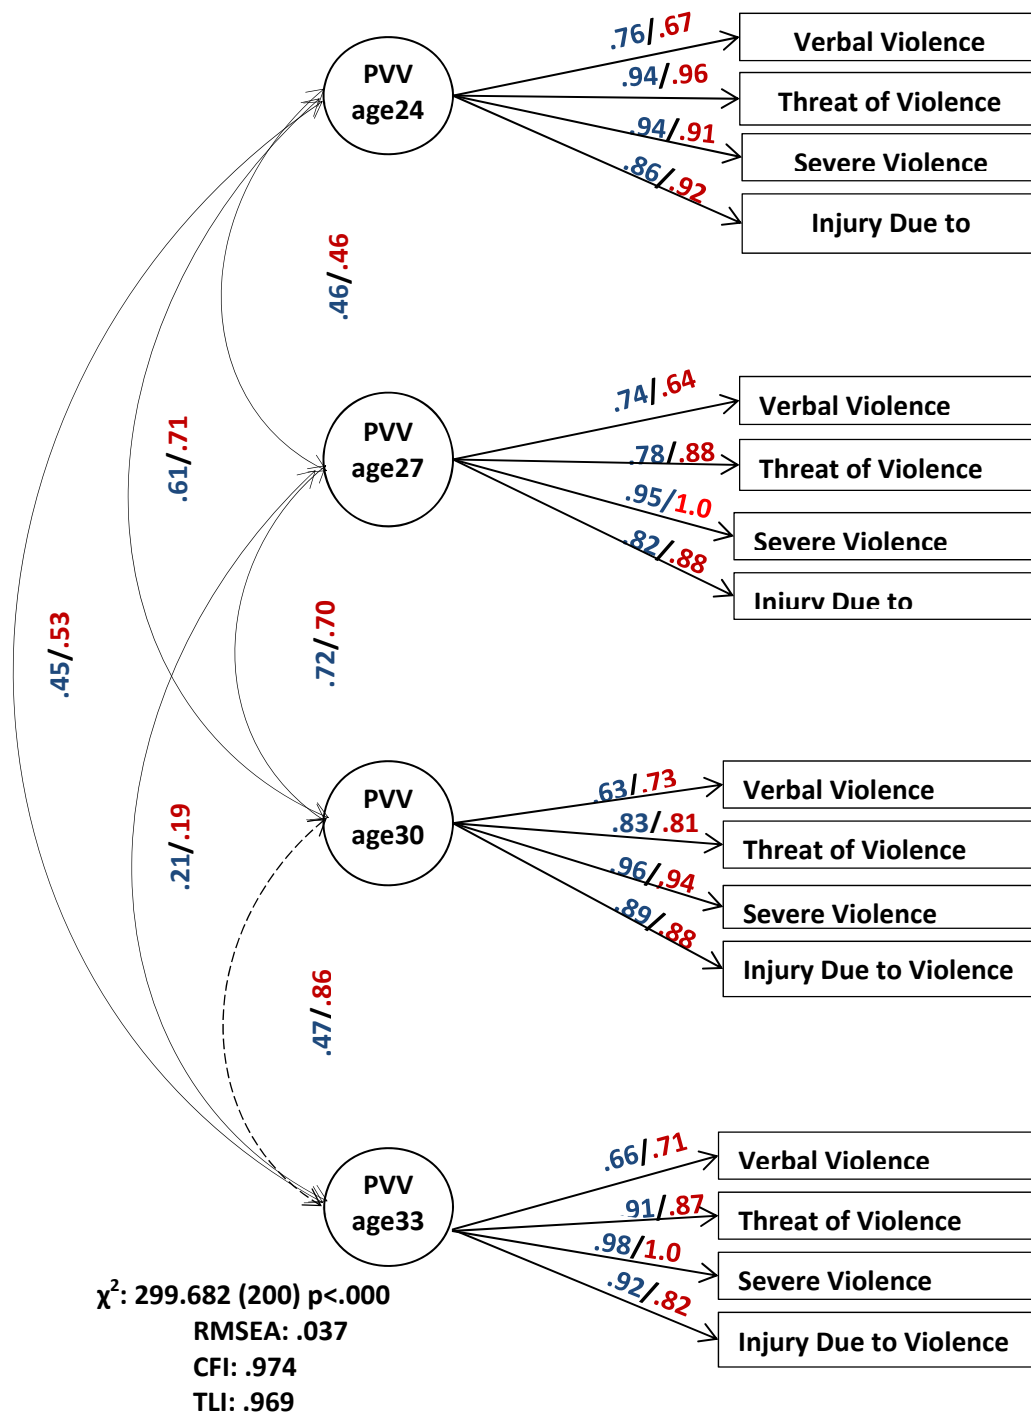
.76/.67
Verbal Violence
.94/.96
Threat of Violence
.94/.91
Severe Violence
.86/.92
Injury Due to

PVV age24

.46/.46

.61/.71

.74/.64
Verbal Violence
.78/.88
Threat of Violence
.95/1.0
Severe Violence
.82/.88
Injury Due to

PVV age27

.45/.53

.72/.70

.63/.73
Verbal Violence
.83/.81
Threat of Violence
.96/.94
Severe Violence
.89/.88
Injury Due to Violence

PVV age30

.21/.19

.47/.86

.66/.71
Verbal Violence
91/.87
Threat of Violence
.98/1.0
Severe Violence
.92/.82
Injury Due to Violence

PVV age33

$\chi^2$: 299.682 (200) p<.000
RMSEA: .037
CFI: .974
TLI: .969